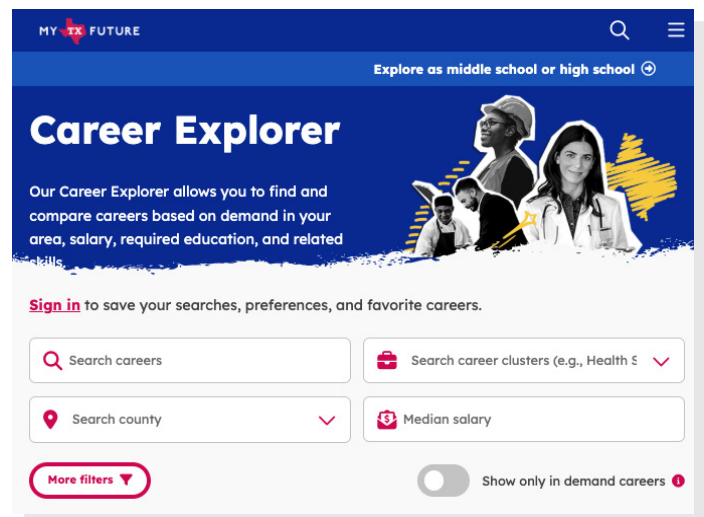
MY TX FUTURE

Explore as middle school or high school

Career Explorer

Our Career Explorer allows you to find and compare careers based on demand in your area, salary, required education, and related skills.

Sign in to save your searches, preferences, and favorite careers.

Search careers

Search career clusters (e.g., Health S

Search county

Median salary

More filters

Show only in demand careers